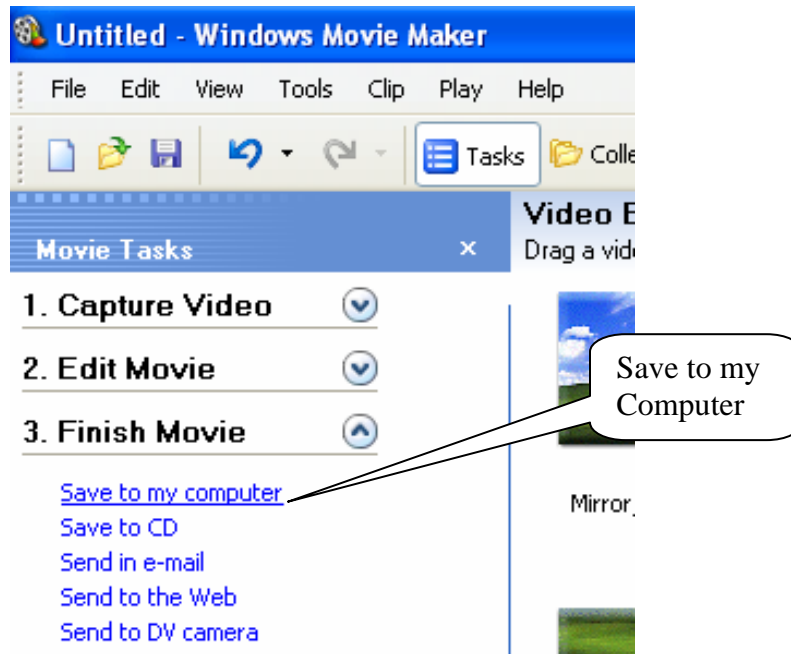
Untitled - Windows Movie Maker

File Edit View Tools Clip Play Help

Tasks Colle

Movie Tasks ×

Video E
Drag a vide

1. Capture Video

2. Edit Movie

3. Finish Movie

Save to my computer
Save to CD
Send in e-mail
Send to the Web
Send to DV camera

Save to my Computer

Mirror